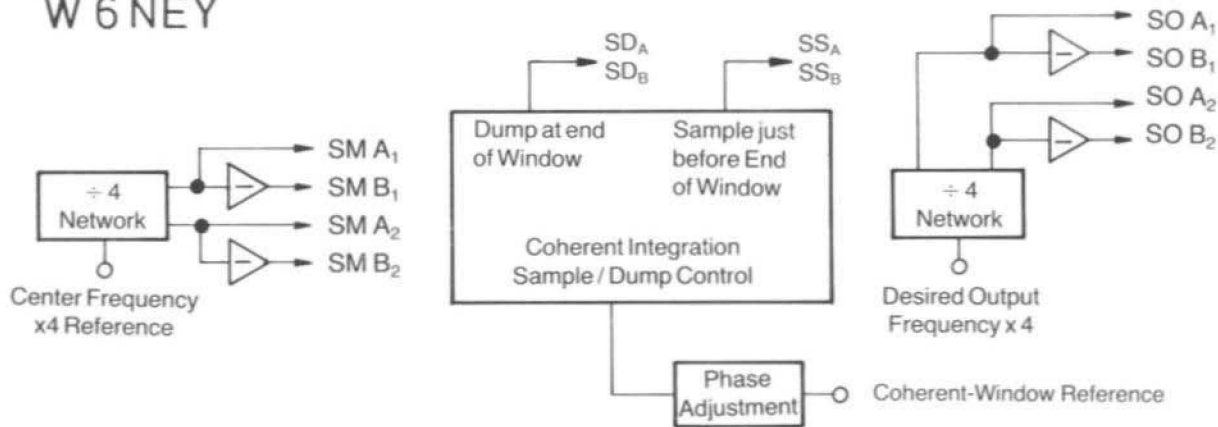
W 6 NEY

$\div 4$ Network

Center Frequency x4 Reference

SM $A_1$
SM $B_1$
SM $A_2$
SM $B_2$

$SD_A$
$SD_B$

$SS_A$
$SS_B$

Dump at end of Window

Sample just before End of Window

Coherent Integration Sample / Dump Control

Phase Adjustment

Coherent-Window Reference

SO $A_1$
SO $B_1$
SO $A_2$
SO $B_2$

$\div 4$ Network

Desired Output Frequency x 4